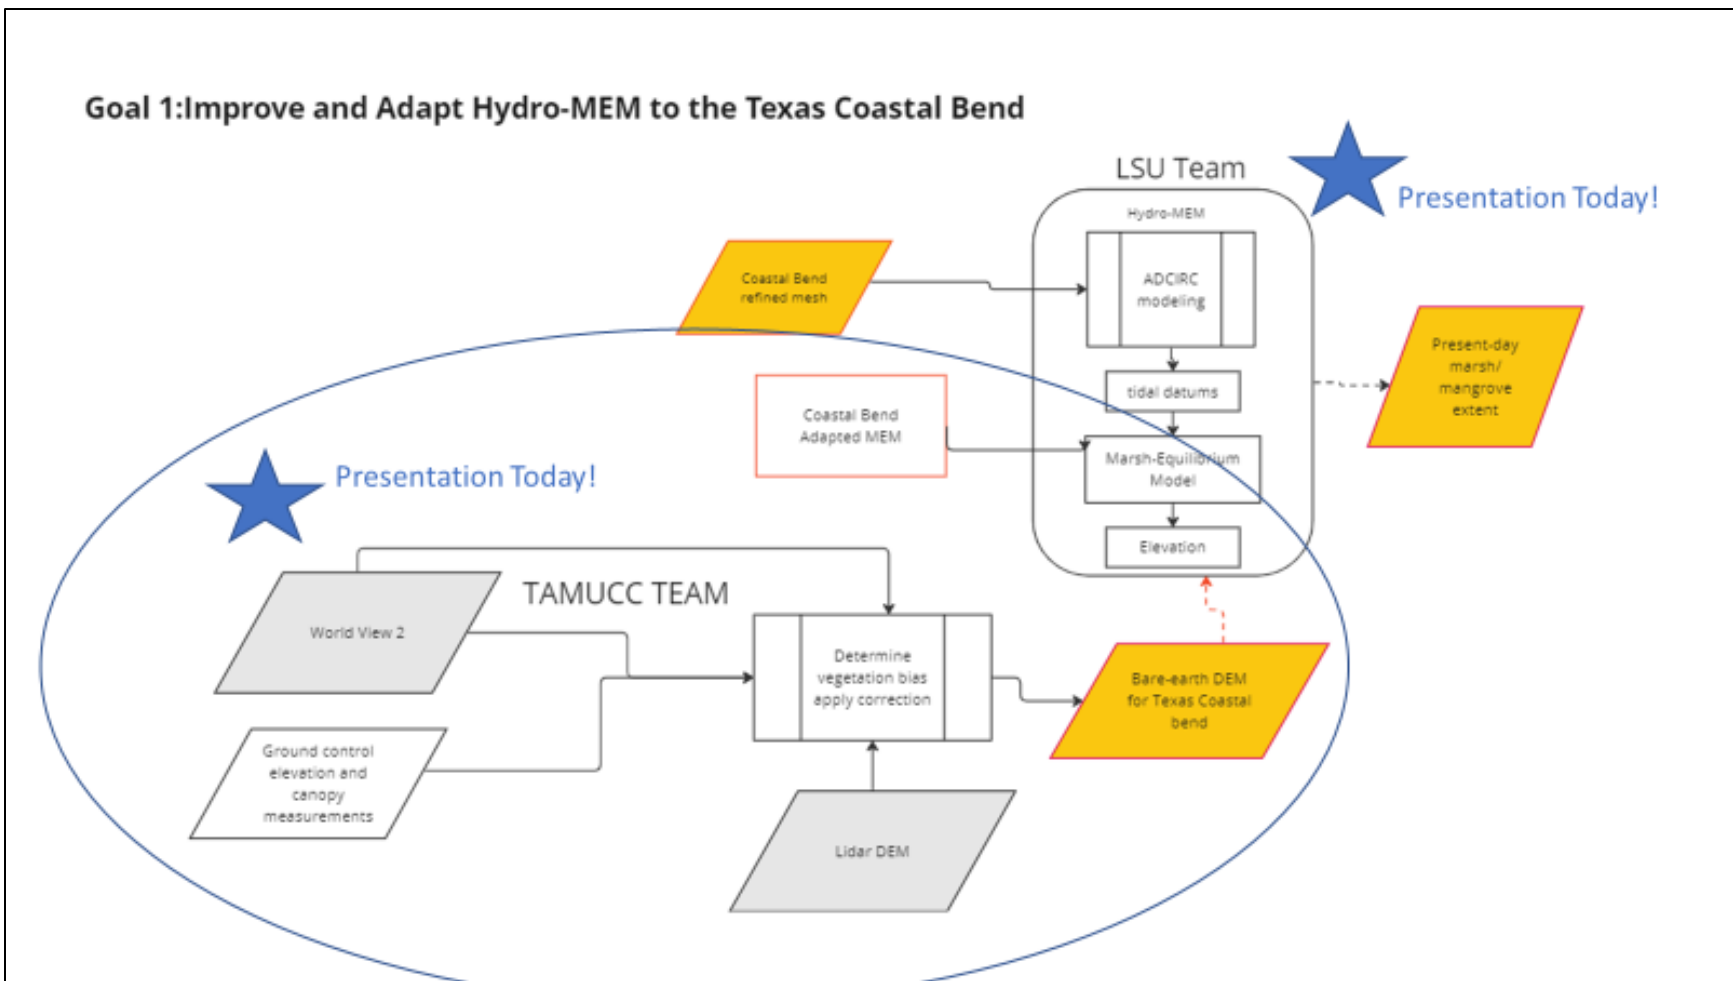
Goal 1:Improve and Adapt Hydro-MEM to the Texas Coastal Bend

LSU Team

Presentation Today!

Hydro-MEM

Coastal Bend refined mesh

ADCIRC modeling

tidal datums

Present-day marsh/ mangrove extent

Coastal Bend Adapted MEM

Marsh-Equilibrium Model

Elevation

Presentation Today!

TAMUCC TEAM

World View 2

Determine vegetation bias apply correction

Bare-earth DEM for Texas Coastal bend

Ground control elevation and canopy measurements

Lidar DEM